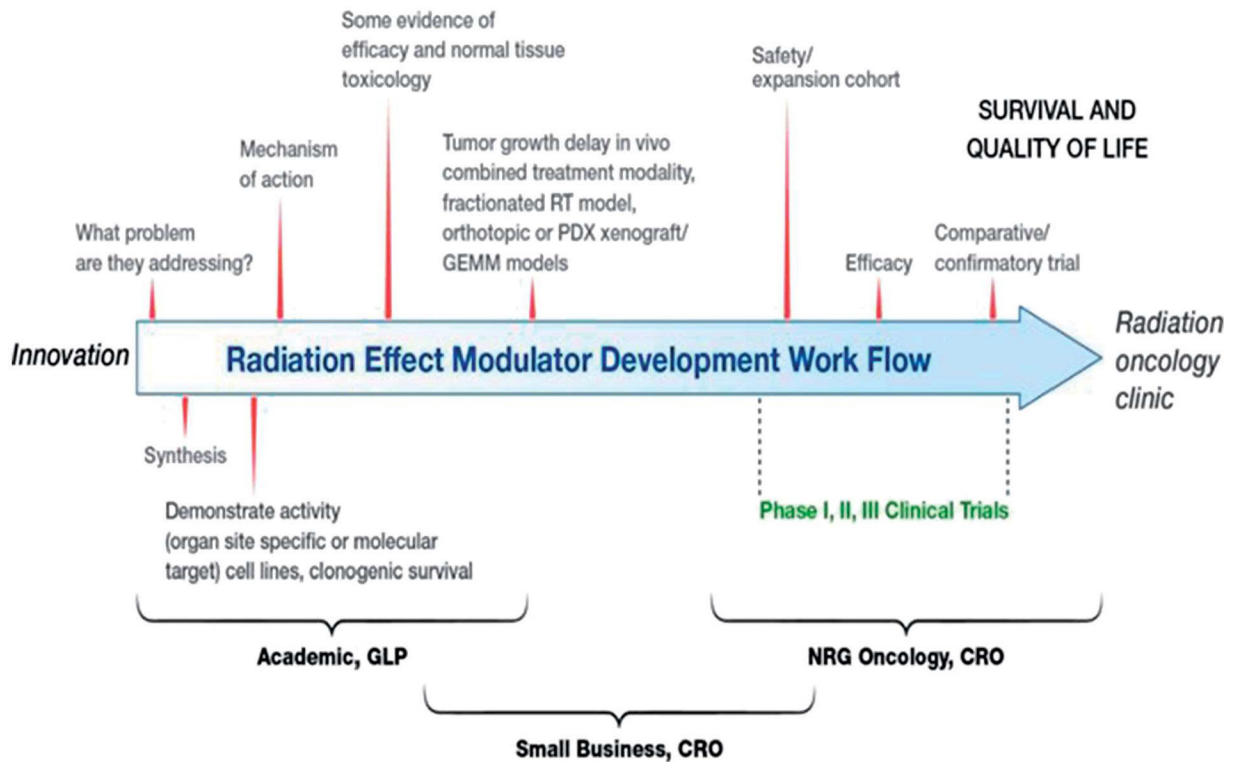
Some evidence of efficacy and normal tissue toxicology

Safety/ expansion cohort

SURVIVAL AND QUALITY OF LIFE

Mechanism of action

Tumor growth delay in vivo combined treatment modality, fractionated RT model, orthotopic or PDX xenograft/ GEMM models

What problem are they addressing?

Efficacy

Comparative/ confirmatory trial

Innovation

Radiation Effect Modulator Development Work Flow

Radiation oncology clinic

Synthesis

Demonstrate activity (organ site specific or molecular target) cell lines, clonogenic survival

Phase I, II, III Clinical Trials

Academic, GLP

NRG Oncology, CRO

Small Business, CRO